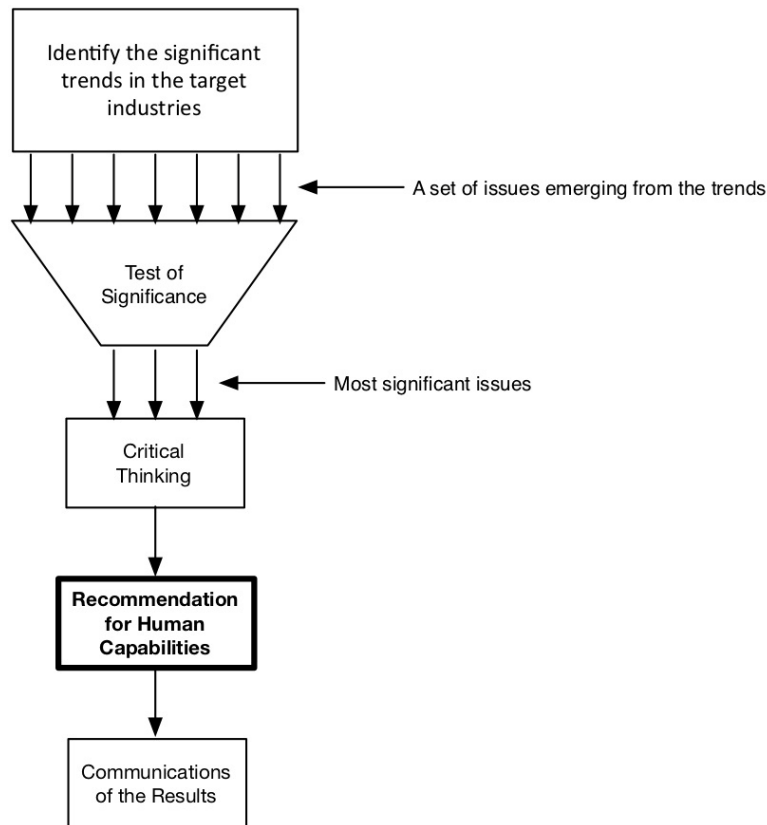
Identify the significant trends in the target industries

A set of issues emerging from the trends

Test of Significance

Most significant issues

Critical Thinking

**Recommendation for Human Capabilities**

Communications of the Results